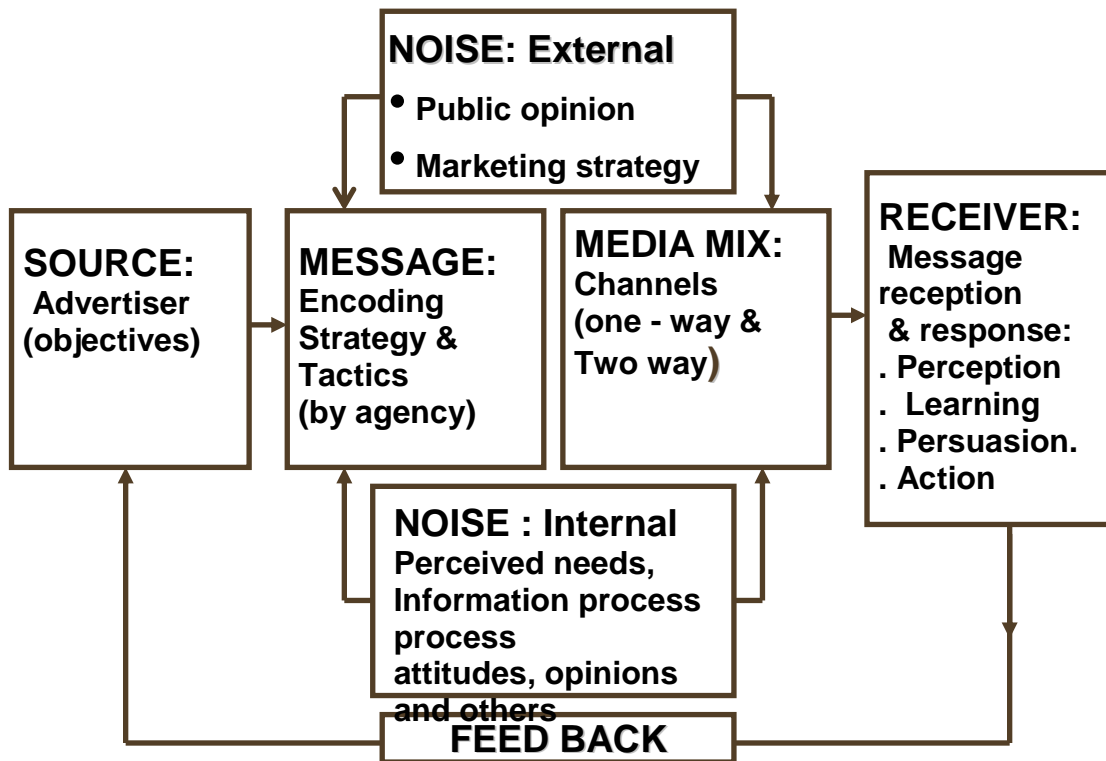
NOISE: External
• Public opinion
• Marketing strategy

SOURCE:
Advertiser (objectives)

MESSAGE:
Encoding Strategy & Tactics (by agency)

MEDIA MIX:
Channels (one - way & Two way)

RECEIVER:
Message reception & response:
. Perception
. Learning
. Persuasion.
. Action

NOISE : Internal
Perceived needs, Information process process attitudes, opinions and others

FEED BACK